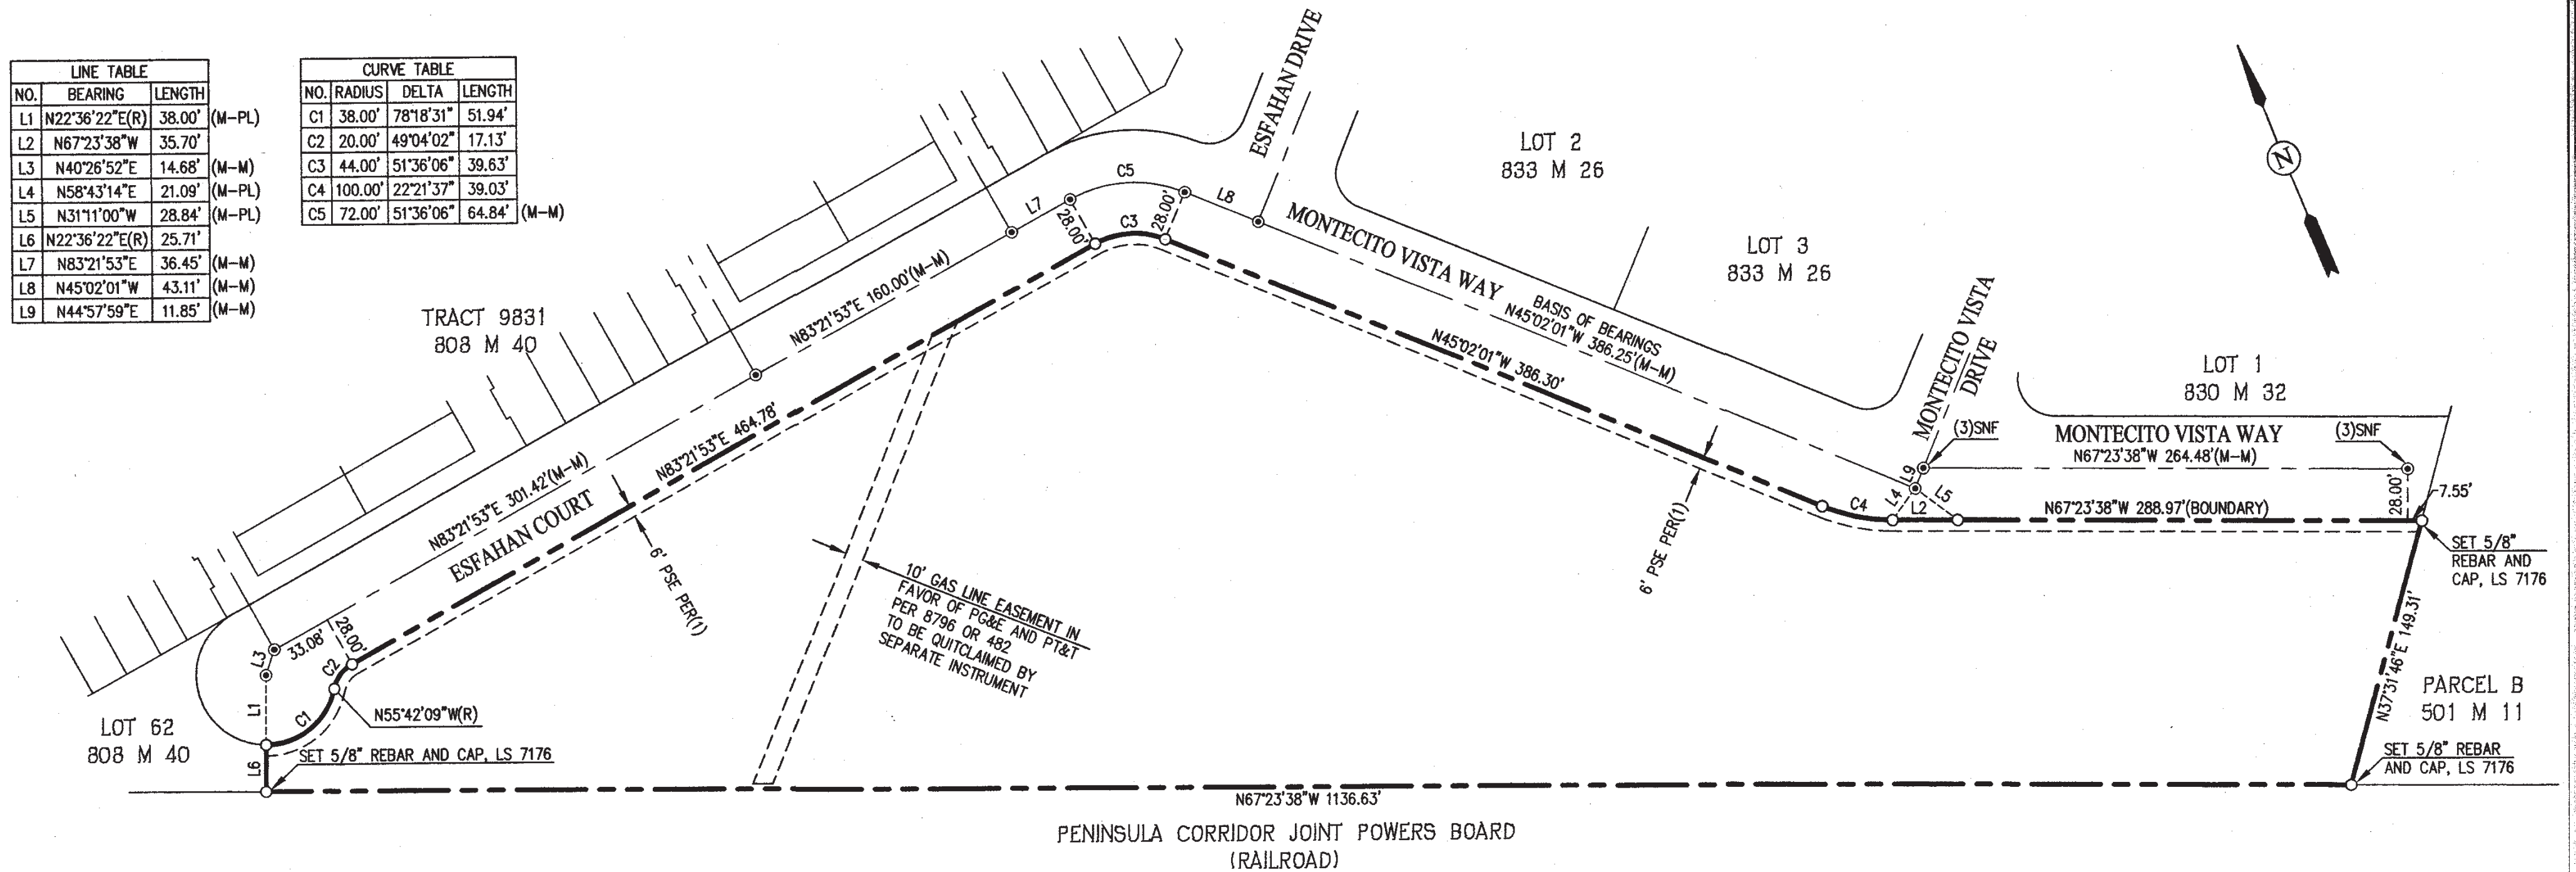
| LINE TABLE | | | |
|---|---|---|---|
| NO. | BEARING | LENGTH | |
| L1 | N22°36'22"E(R) | 38.00' | (M-PL) |
| L2 | N67°23'38"W | 35.70' | |
| L3 | N40°26'52"E | 14.68' | (M-M) |
| L4 | N58°43'14"E | 21.09' | (M-PL) |
| L5 | N31°11'00"W | 28.84' | (M-PL) |
| L6 | N22°36'22"E(R) | 25.71' | |
| L7 | N83°21'53"E | 36.45' | (M-M) |
| L8 | N45°02'01"W | 43.11' | (M-M) |
| L9 | N44°57'59"E | 11.85' | (M-M) |

| CURVE TABLE | | | | |
|---|---|---|---|---|
| NO. | RADIUS | DELTA | LENGTH | |
| C1 | 38.00' | 78°18'31" | 51.94' | |
| C2 | 20.00' | 49°04'02" | 17.13' | |
| C3 | 44.00' | 51°36'06" | 39.63' | |
| C4 | 100.00' | 22°21'37" | 39.03' | |
| C5 | 72.00' | 51°36'06" | 64.84' | (M-M) |

ESFAHAN DRIVE

LOT 2
833 M 26

LOT 3
833 M 26

N

TRACT 9831
808 M 40

C5
L7
28.00'
C3
28.00'
L8

MONTECITO VISTA WAY

BASIS OF BEARINGS
N45°02'01"W 386.25'(M-M)

N83°21'53"E 160.00'(M-M)

N45°02'01"W 386.30'

N83°21'53"E 464.78'

MONTECITO VISTA DRIVE

LOT 1
830 M 32

(3)SNF

MONTECITO VISTA WAY

(3)SNF

N67°23'38"W 264.48'(M-M)

L9
L4
L5
C4
L2

N67°23'38"W 288.97'(BOUNDARY)

28.00'

7.55'

SET 5/8" REBAR AND CAP, LS 7176

N83°21'53"E 301.42'(M-M)

ESFAHAN COURT

6' PSE PER(1)

6' PSE PER(1)

10' GAS LINE EASEMENT IN FAVOR OF PG&E AND PT&T PER 8796 OR 482 TO BE QUITCLAIMED BY SEPARATE INSTRUMENT

L3
33.08'
28.00'
C2
L1
C1

N55°42'09"W(R)

LOT 62
808 M 40

L6

SET 5/8" REBAR AND CAP, LS 7176

N37°31'46"E 149.31'

PARCEL B
501 M 11

SET 5/8" REBAR AND CAP, LS 7176

N67°23'38"W 1136.63'

PENINSULA CORRIDOR JOINT POWERS BOARD
(RAILROAD)